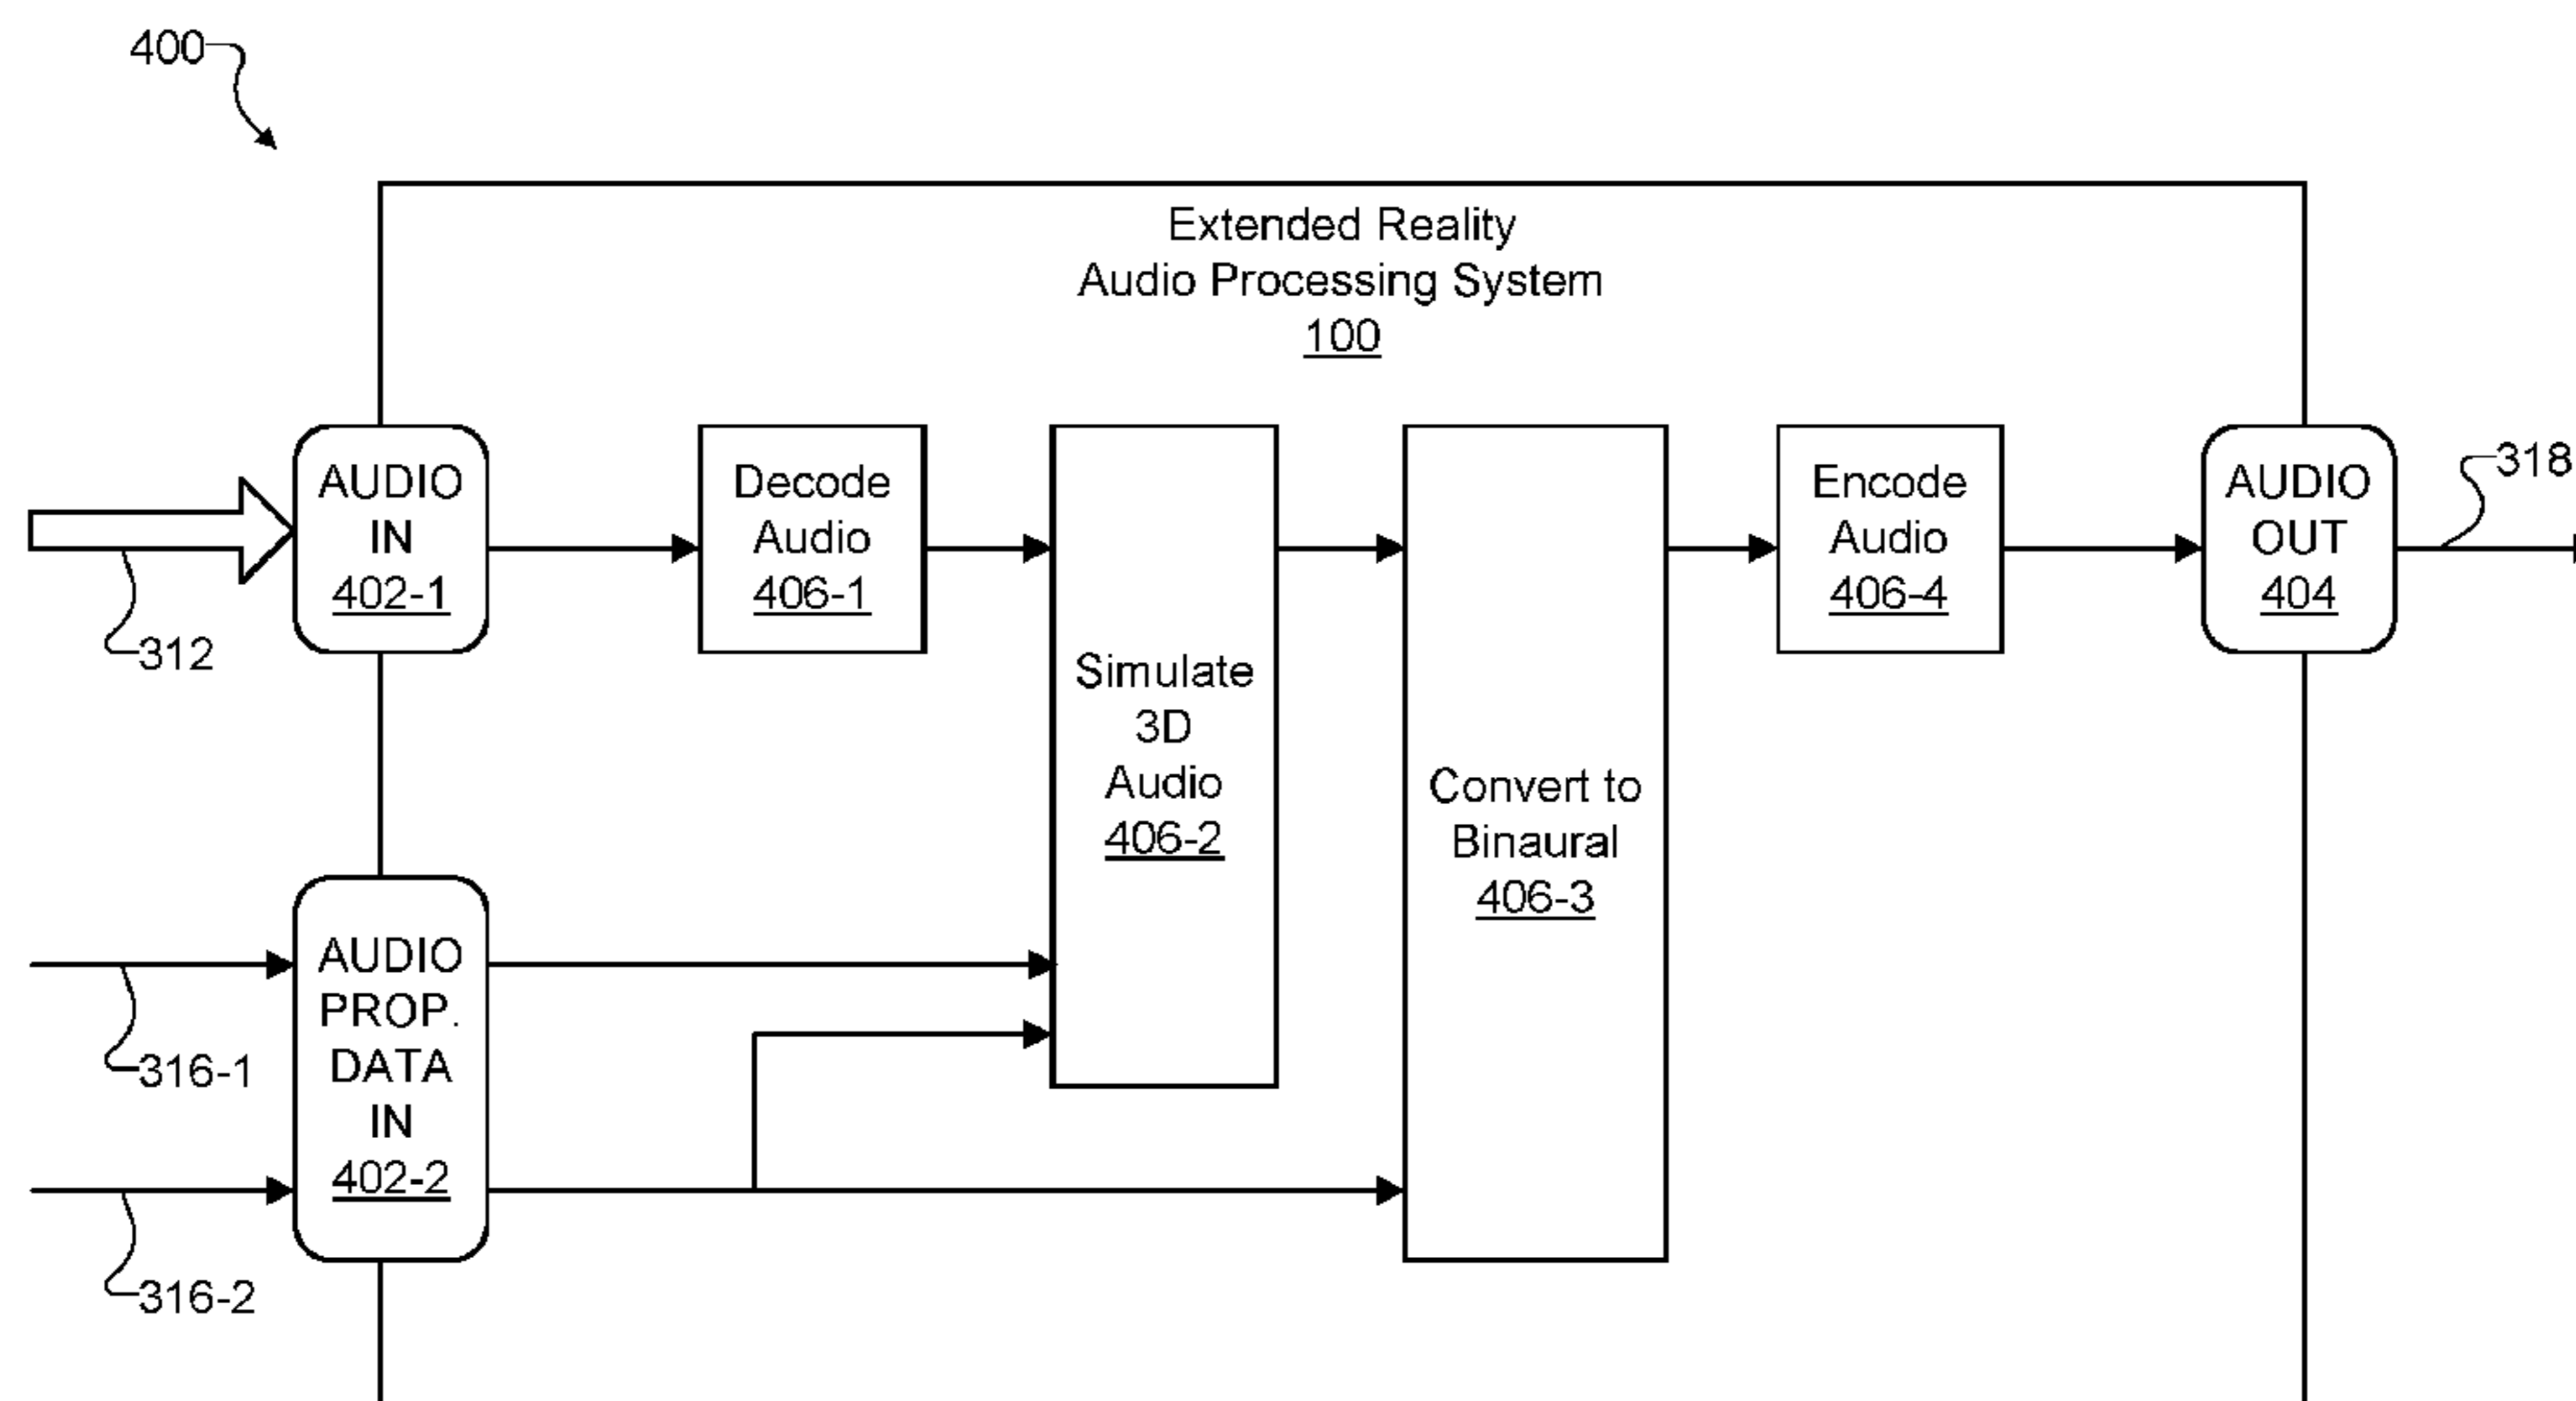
400

Extended Reality
Audio Processing System
100

AUDIO
IN
402-1

312

Decode
Audio
406-1

Simulate
3D
Audio
406-2

Convert to
Binaural
406-3

Encode
Audio
406-4

AUDIO
OUT
404

318

AUDIO
PROP.
DATA
IN
402-2

316-1

316-2